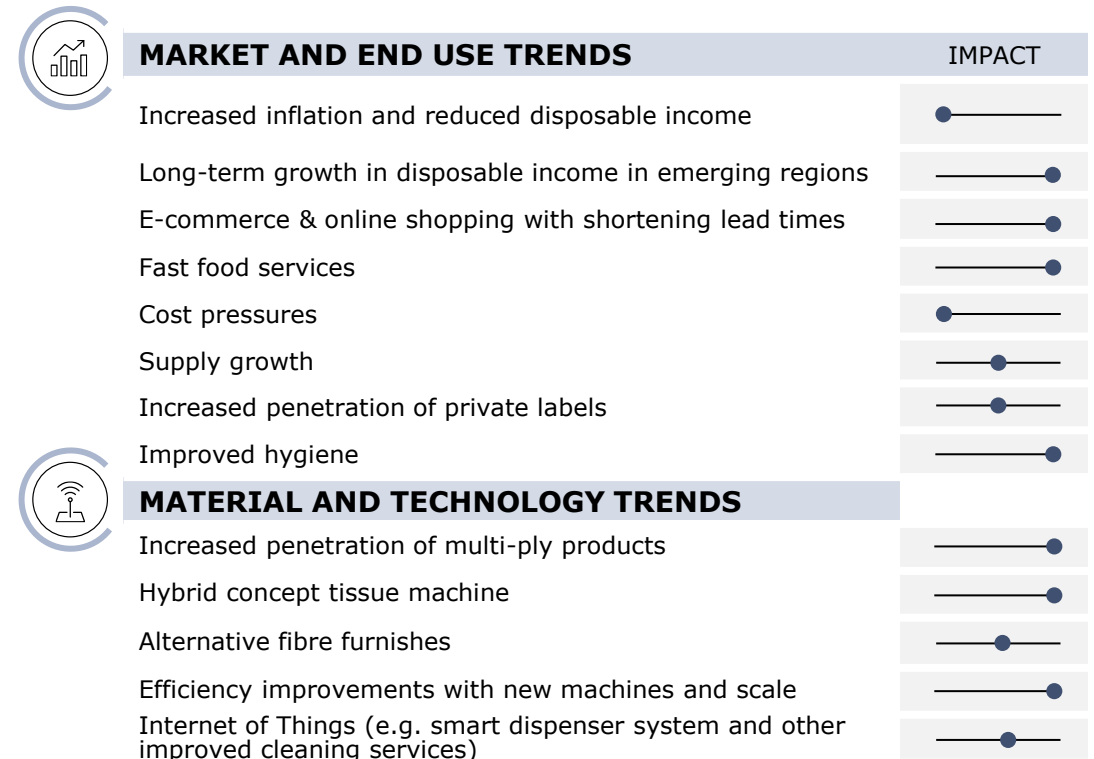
MARKET AND END USE TRENDS

IMPACT

Increased inflation and reduced disposable income

Long-term growth in disposable income in emerging regions

E-commerce & online shopping with shortening lead times

Fast food services

Cost pressures

Supply growth

Increased penetration of private labels

Improved hygiene

MATERIAL AND TECHNOLOGY TRENDS

Increased penetration of multi-ply products

Hybrid concept tissue machine

Alternative fibre furnishes

Efficiency improvements with new machines and scale

Internet of Things (e.g. smart dispenser system and other improved cleaning services)